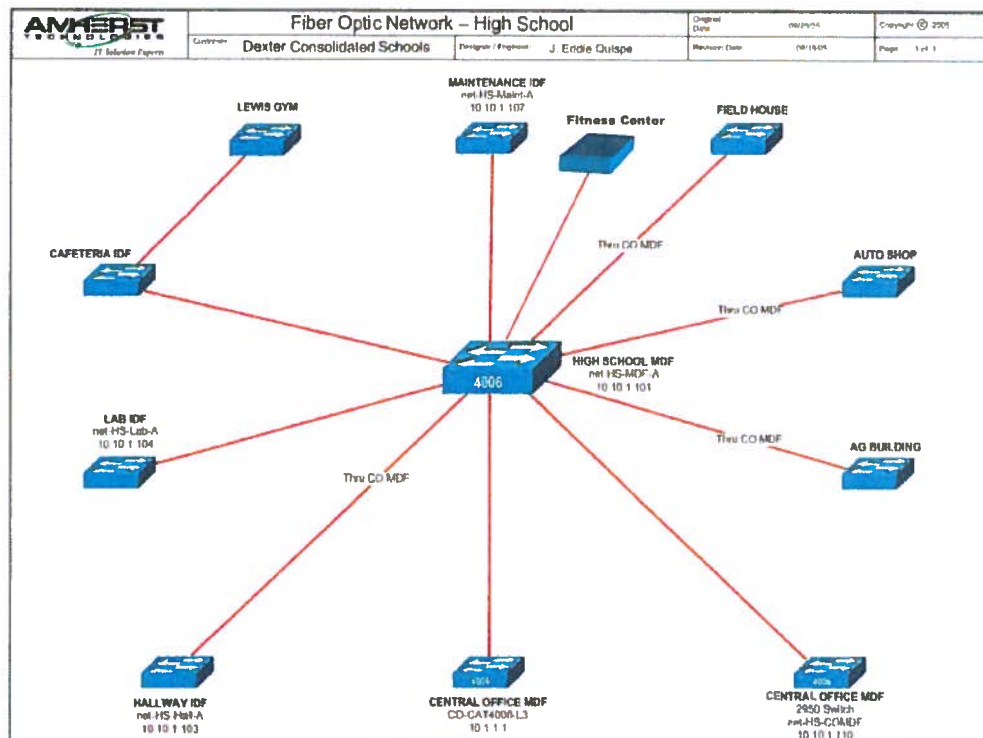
AMHERST TECHNOLOGIES
IT Solution Experts

Fiber Optic Network – High School

Customer: Dexter Consolidated Schools

Designer / Engineer: J. Eddie Quispe

Original Date: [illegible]

Revision Date: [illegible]

Copyright © 2005

Page: 1 of 1

LEWIS GYM

MAINTENANCE IDF
net-HS-Maint-A
10.10.1.107

Fitness Center

FIELD HOUSE

Thru CO MDF

CAFETERIA IDF

AUTO SHOP

Thru CO MDF

4006

HIGH SCHOOL MDF
net-HS-MDF-A
10.10.1.101

LAB IDF
net-HS-Lab-A
10.10.1.104

Thru CO MDF

AG BUILDING

Thru CO MDF

4006

4006

HALLWAY IDF
net-HS-Hall-A
10.10.1.103

CENTRAL OFFICE MDF
CO-CAT4006-L3
10.1.1.1

CENTRAL OFFICE MDF
2950 Switch
net-HS-COMDF
10.10.1.110